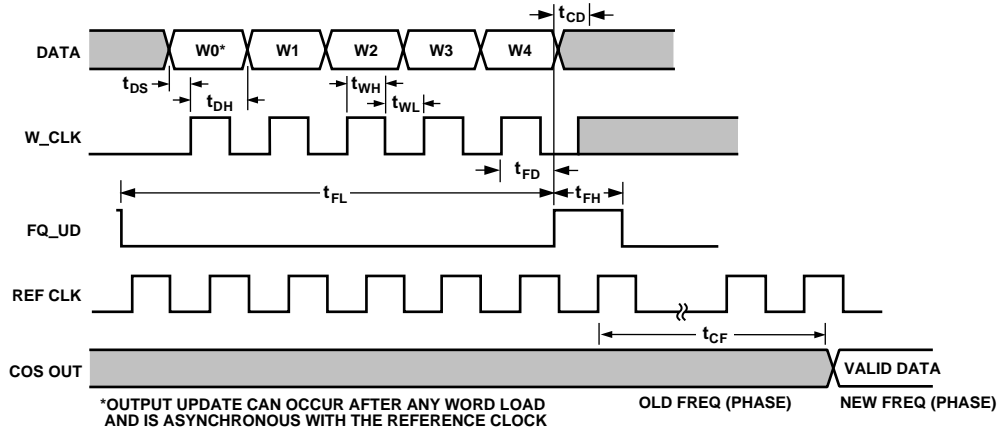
$t_{CD}$

DATA

W0*

W1

W2

W3

W4

$t_{DS}$

$t_{DH}$

$t_{WH}$

$t_{WL}$

W_CLK

$t_{FD}$

$t_{FL}$

$t_{FH}$

FQ_UD

REF CLK

$t_{CF}$

COS OUT

VALID DATA

*OUTPUT UPDATE CAN OCCUR AFTER ANY WORD LOAD AND IS ASYNCHRONOUS WITH THE REFERENCE CLOCK

OLD FREQ (PHASE)

NEW FREQ (PHASE)